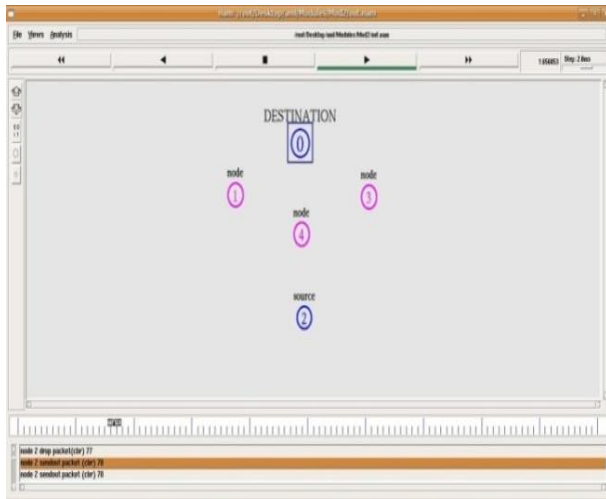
nam: /root/Desktop/aodv/Modules/Mod2/out.nam

File Views Analysis

/root/Desktop/aodv/Modules/Mod2/out.nam

◀◀ ◀ ■ ▶ ▶▶

1.958853 Step: 2.8ms

DESTINATION

0

node

1

node

3

node

4

source

2

node 2 drop packet(cbr) 77

node 2 sendout packet (cbr) 78

node 2 sendout packet (cbr) 78